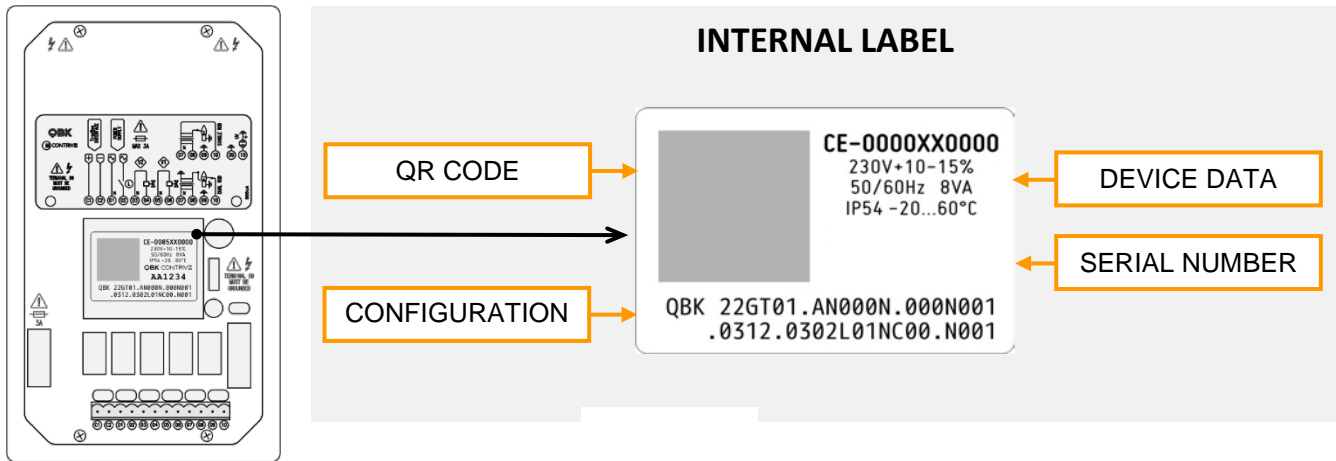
INTERNAL LABEL

QR CODE

CONFIGURATION

CE-0000XX0000
230V+10-15%
50/60Hz 8VA
IP54 -20...60°C

QBK 22GT01.AN000N.000N001
.0312.0302L01NC00.N001

DEVICE DATA

SERIAL NUMBER

QBK
CONTRIVE

CE-0005XX0000
230V+10-15%
50/60Hz 8VA
IP54 -20..60°C
QBK CONTRIVE
AA1234
QBK 22GT01.AN000N.000N001
.0312.0302L01NC00.N001

3A